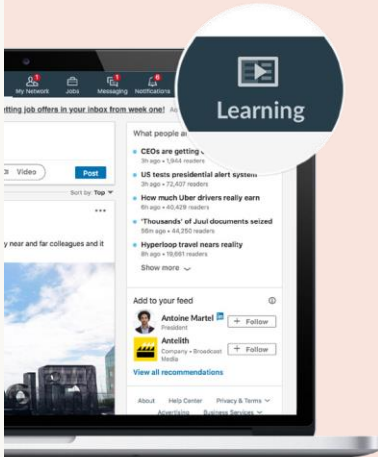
My Network Jobs Messaging Notifications

etting job offers in your inbox from week one!

Learning

What people ar

Video Post

Sort by: Top

y near and far colleagues and it

CEOs are getting
3h ago • 1,944 readers

US tests presidential alert system
3h ago • 72,407 readers

How much Uber drivers really earn
6h ago • 40,429 readers

'Thousands' of Juul documents seized
55m ago • 44,250 readers

Hyperloop travel nears reality
8h ago • 19,661 readers

Show more

Add to your feed

Antoine Martel
President
+ Follow

Antelith
Company • Broadcast Media
+ Follow

View all recommendations

About Help Center Privacy & Terms
Advertising Business Services